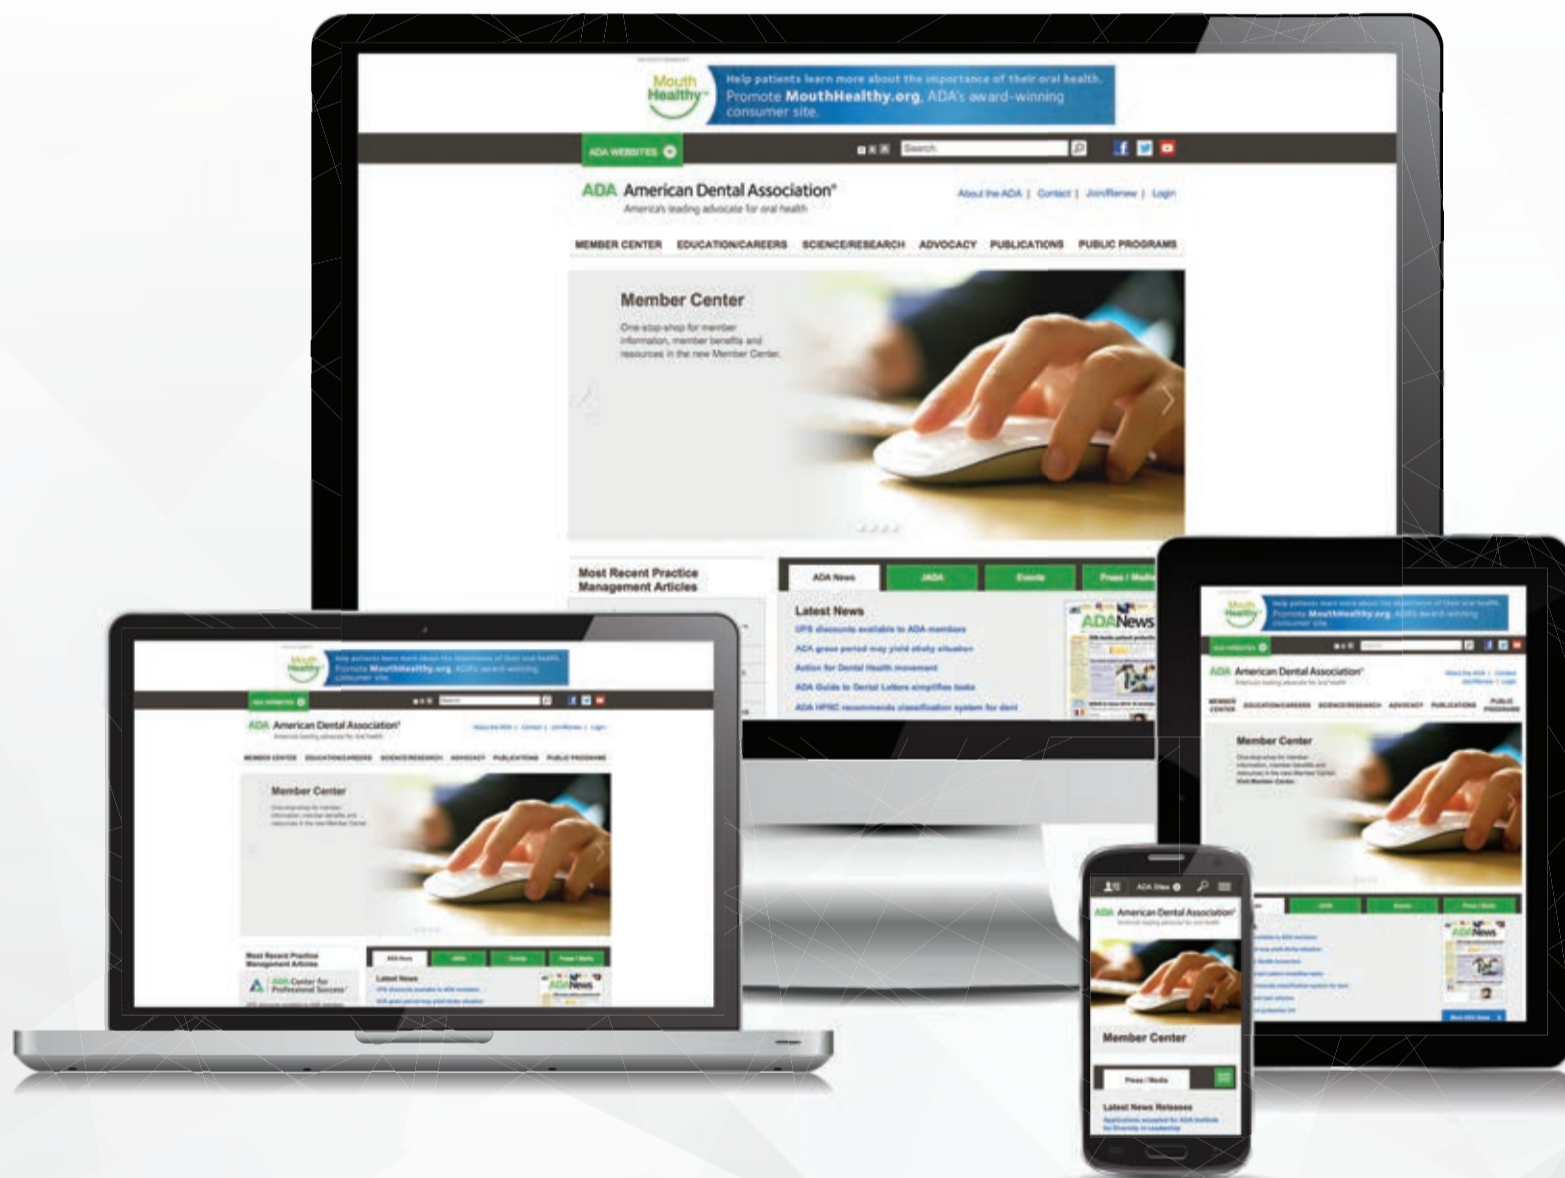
Mouth Healthy

Help patients learn more about the importance of their oral health. Promote MouthHealthy.org, ADA's award-winning consumer site.

ADA WEBSITES

Search

ADA American Dental Association®

America's leading advocate for oral health

About the ADA | Contact | Join/Renew | Login

MEMBER CENTER EDUCATION/CAREERS SCIENCE/RESEARCH ADVOCACY PUBLICATIONS PUBLIC PROGRAMS

Member Center

One-stop-shop for member information, member benefits and resources in the new Member Center.

Most Recent Practice Management Articles

ADA News JADA Events Press / Media

Latest News

UPS discounts available to ADA members

ADA grace period may yield sticky situation

Action for Dental Health movement

ADA Guide to Dental Letters simplifies tasks

ADA HPRC recommends classification system for dent

ADA News

ADA Center for Professional Success

ADA Sites

Member Center

Press / Media

Latest News Releases